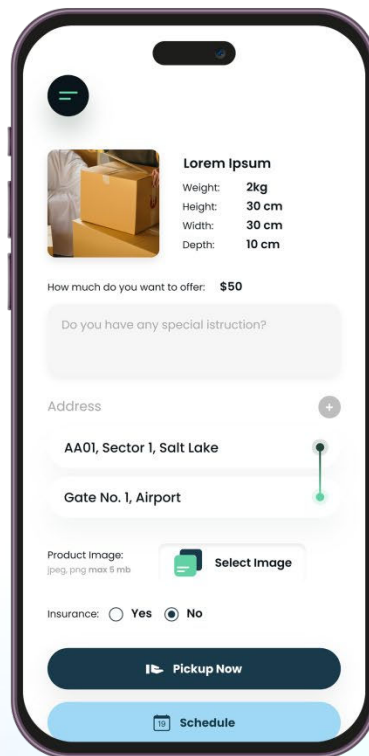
Lorem Ipsum

Weight: 2kg
Height: 30 cm
Width: 30 cm
Depth: 10 cm

How much do you want to offer: $50

Do you have any special istruction?

Address

AA01, Sector 1, Salt Lake

Gate No. 1, Airport

Product Image:
jpeg, png max 5 mb

Select Image

Insurance: Yes No

Pickup Now

19 Schedule